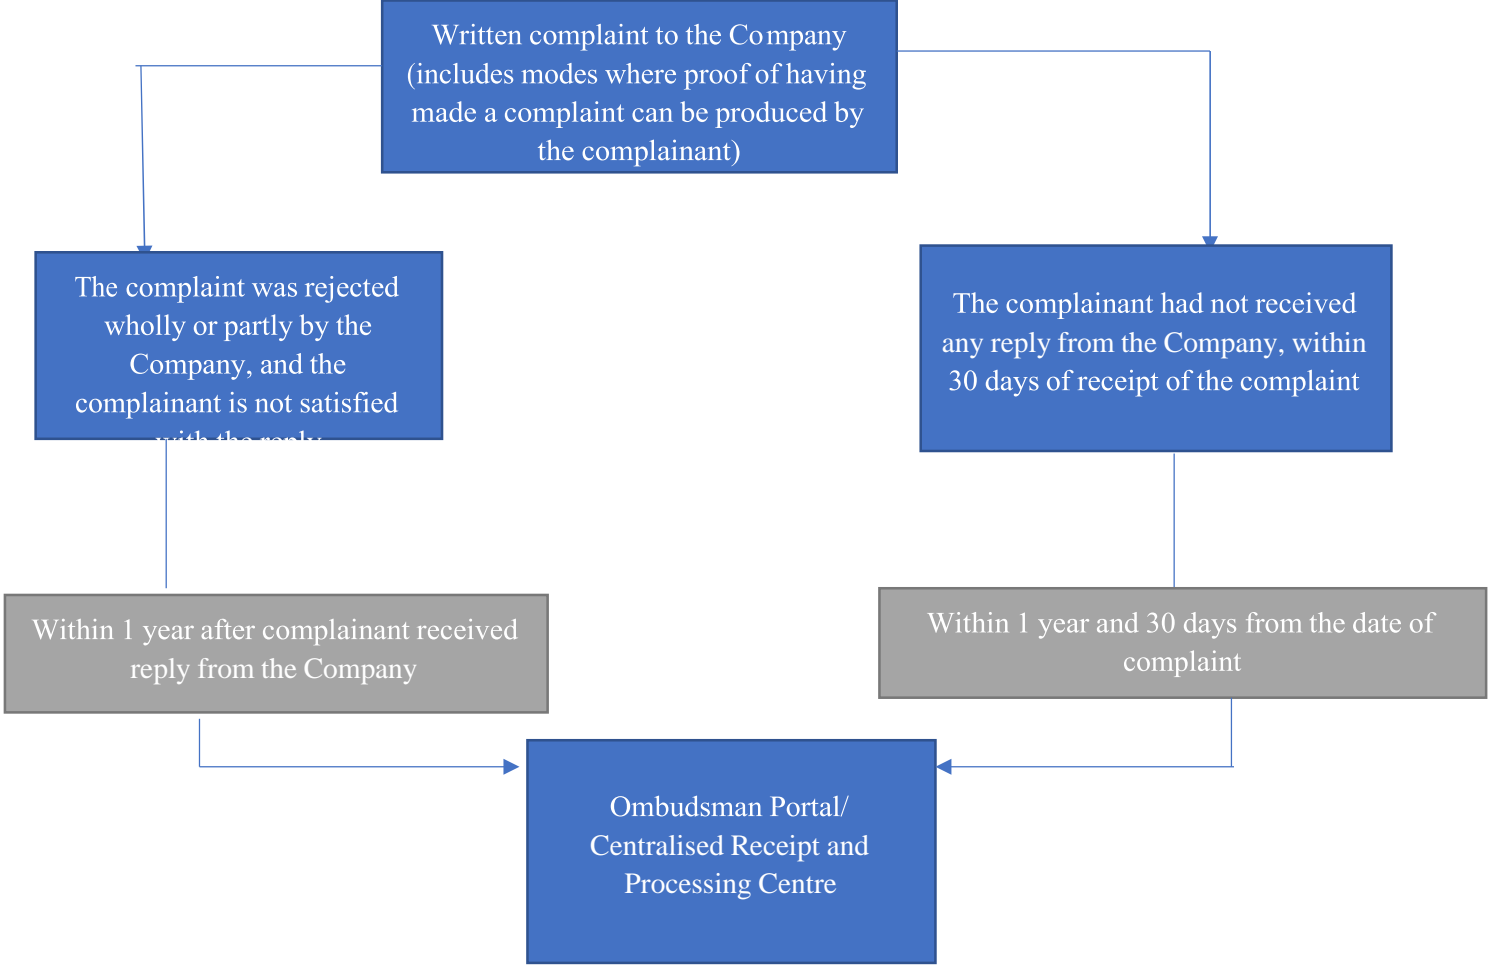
Written complaint to the Company (includes modes where proof of having made a complaint can be produced by the complainant)

The complaint was rejected wholly or partly by the Company, and the complainant is not satisfied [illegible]

The complainant had not received any reply from the Company, within 30 days of receipt of the complaint

Within 1 year after complainant received reply from the Company

Within 1 year and 30 days from the date of complaint

Ombudsman Portal/ Centralised Receipt and Processing Centre